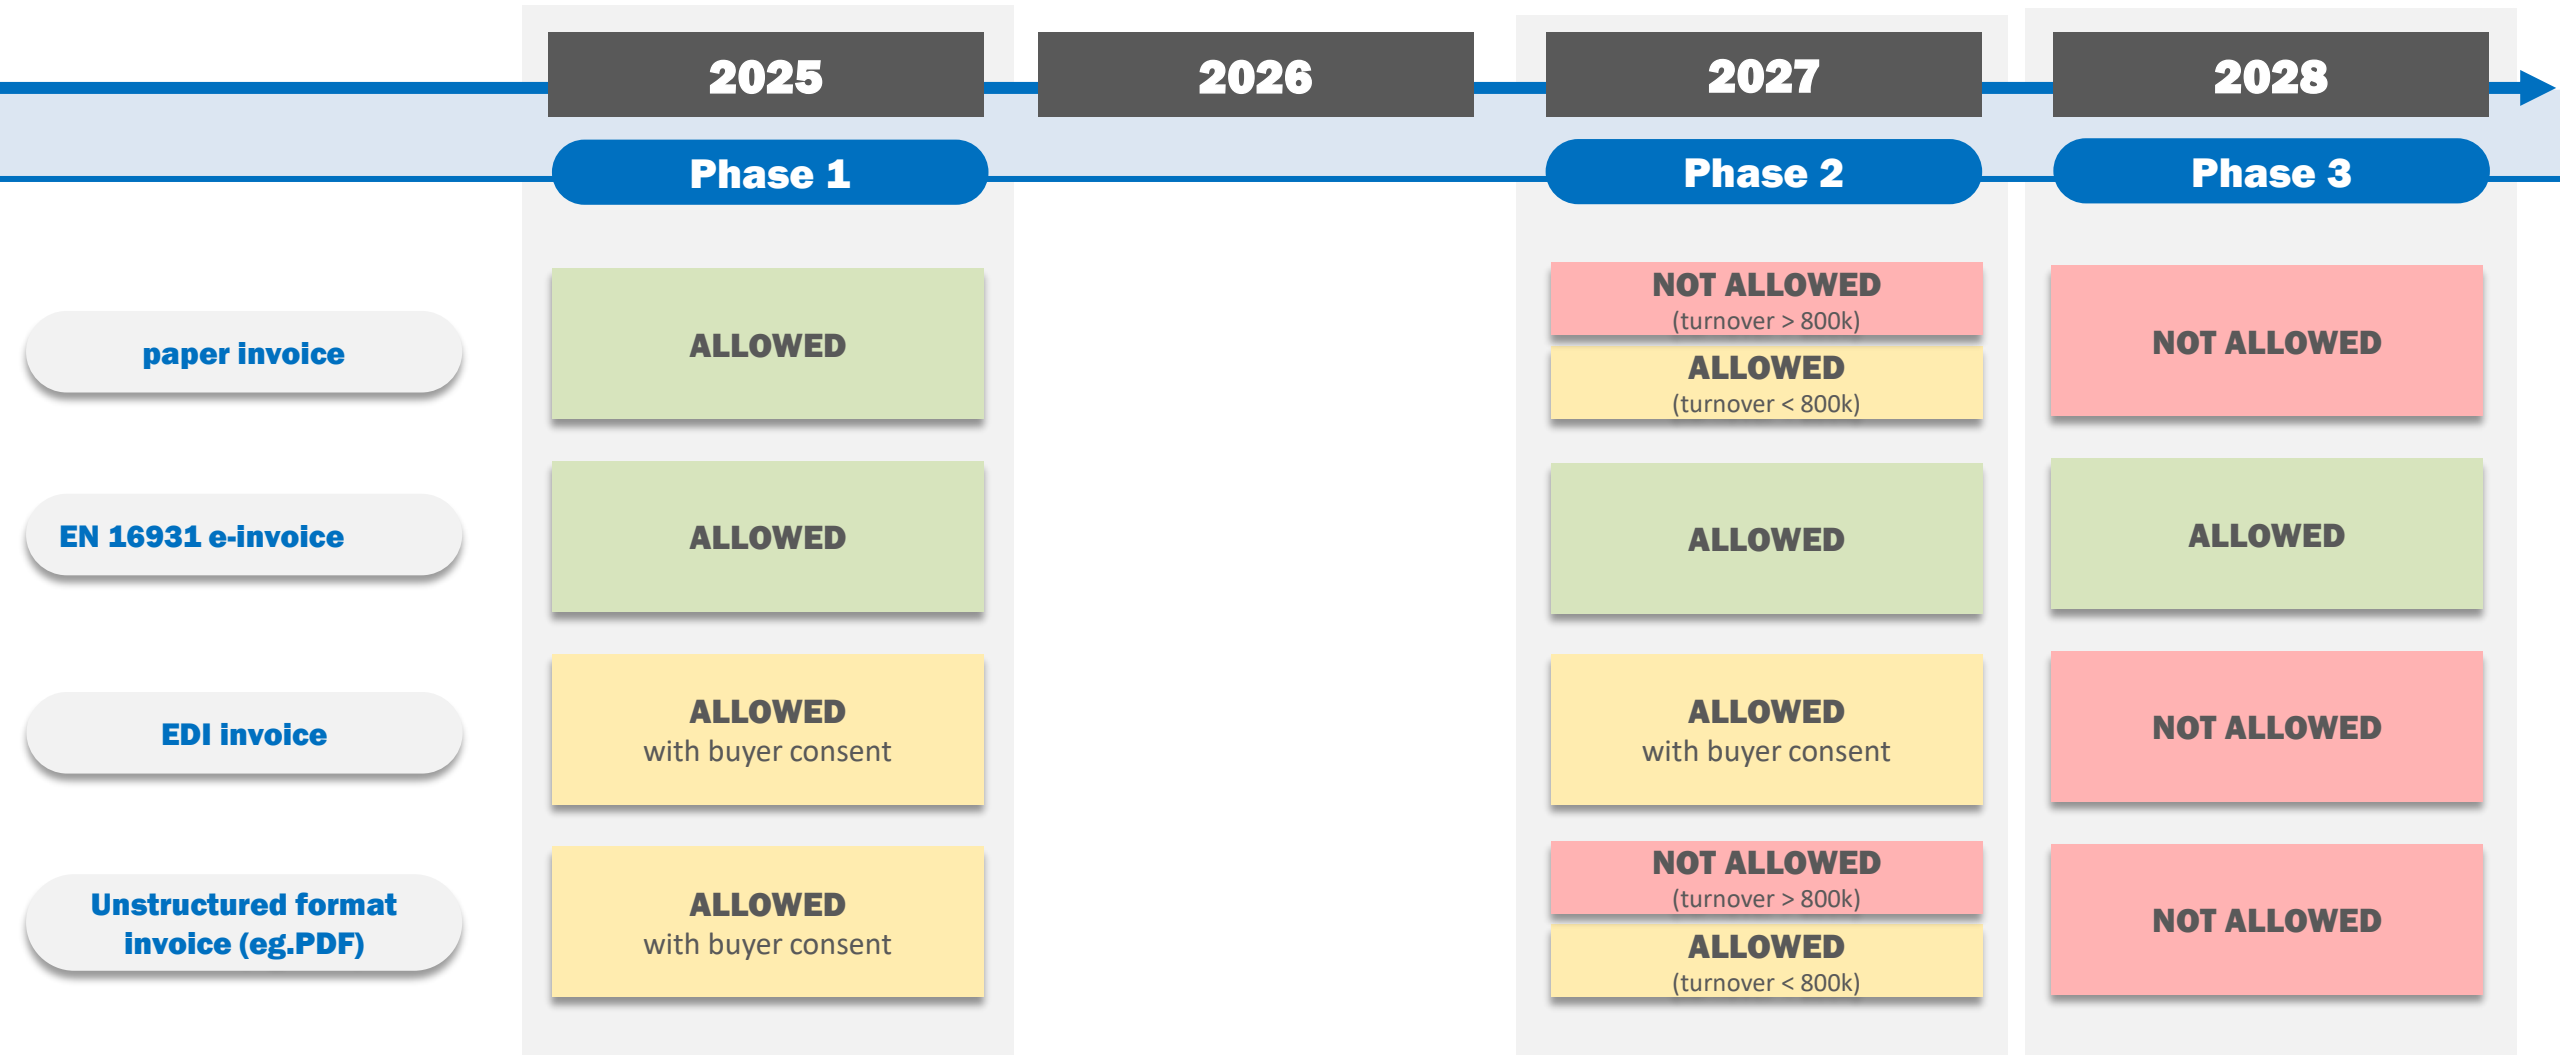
| | 2025 | 2026 | 2027 | 2028 |
|---|---|---|---|---|
| | Phase 1 | | Phase 2 | Phase 3 |
| paper invoice | ALLOWED | | NOT ALLOWED (turnover > 800k) ALLOWED (turnover < 800k) | NOT ALLOWED |
| EN 16931 e-invoice | ALLOWED | | ALLOWED | ALLOWED |
| EDI invoice | ALLOWED with buyer consent | | ALLOWED with buyer consent | NOT ALLOWED |
| Unstructured format invoice (eg.PDF) | ALLOWED with buyer consent | | NOT ALLOWED (turnover > 800k) ALLOWED (turnover < 800k) | NOT ALLOWED |